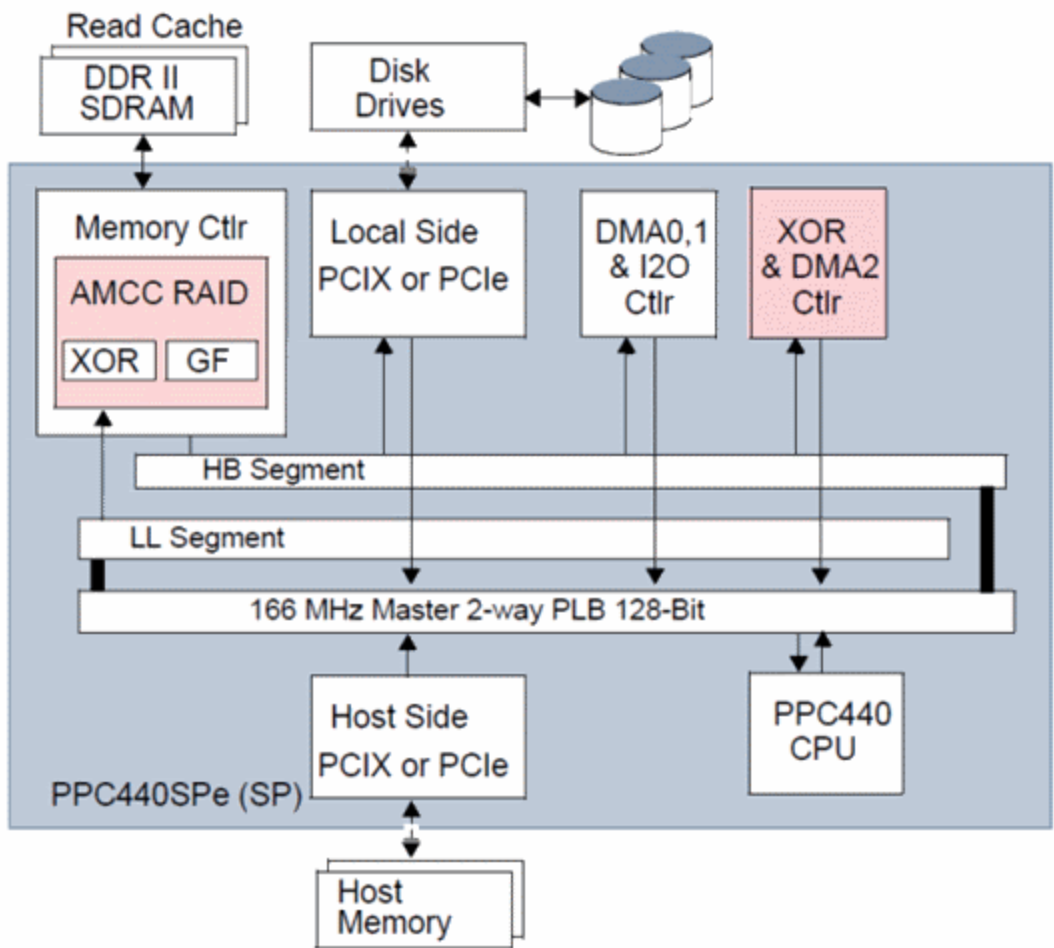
Read Cache
DDR II SDRAM

Disk Drives

Memory Ctlr
AMCC RAID
XOR
GF

Local Side PCIX or PCIe

DMA0,1 & I2O Ctlr

XOR & DMA2 Ctlr

HB Segment

LL Segment

166 MHz Master 2-way PLB 128-Bit

Host Side PCIX or PCIe

PPC440 CPU

PPC440SPe (SP)

Host Memory